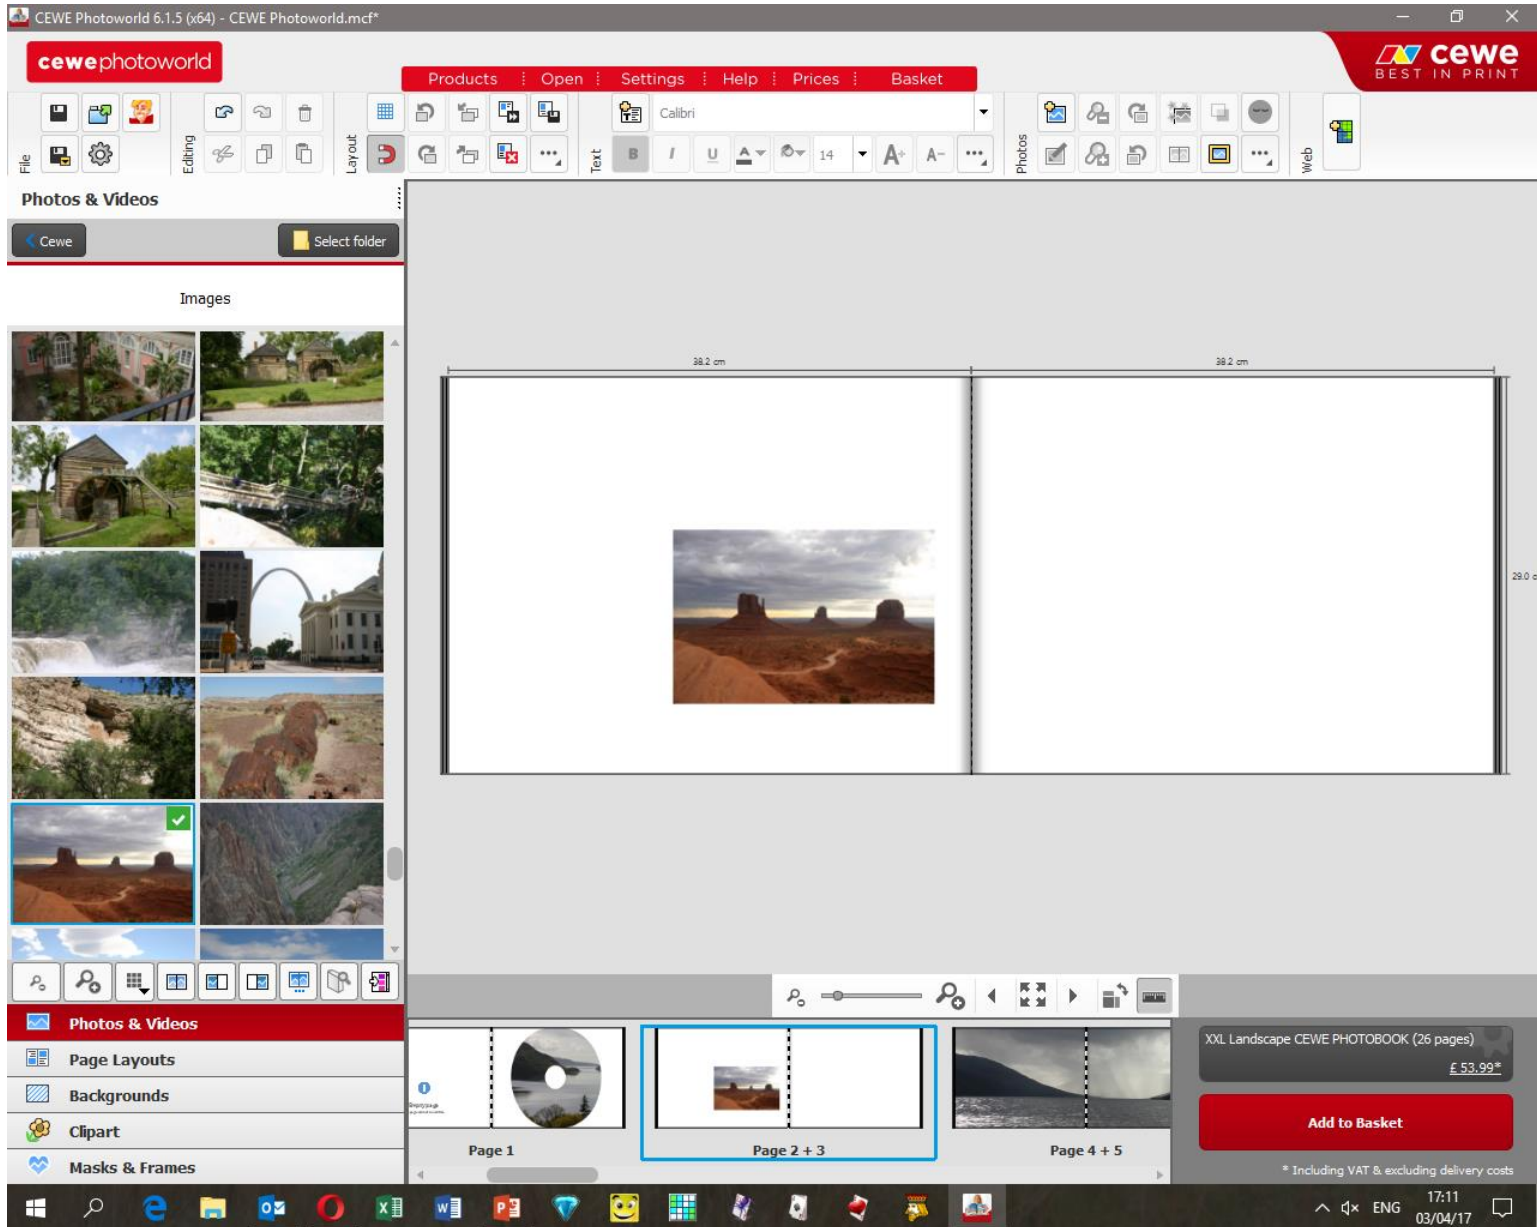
CEWE Photoworld 6.1.5 (x64) - CEWE Photoworld.mcf*

cewephotoworld

Products Open Settings Help Prices Basket

cewe
BEST IN PRINT

File Editing Layout Text Photos Web

Calibri
14

Photos & Videos

Cewe Select folder

Images

38.2 cm 38.2 cm

29.0 c

Photos & Videos
Page Layouts
Backgrounds
Clipart
Masks & Frames

Page 1 Page 2 + 3 Page 4 + 5

XXL Landscape CEWE PHOTOBOOK (26 pages)
£ 53.99*

Add to Basket

* Including VAT & excluding delivery costs

ENG 17:11 03/04/17